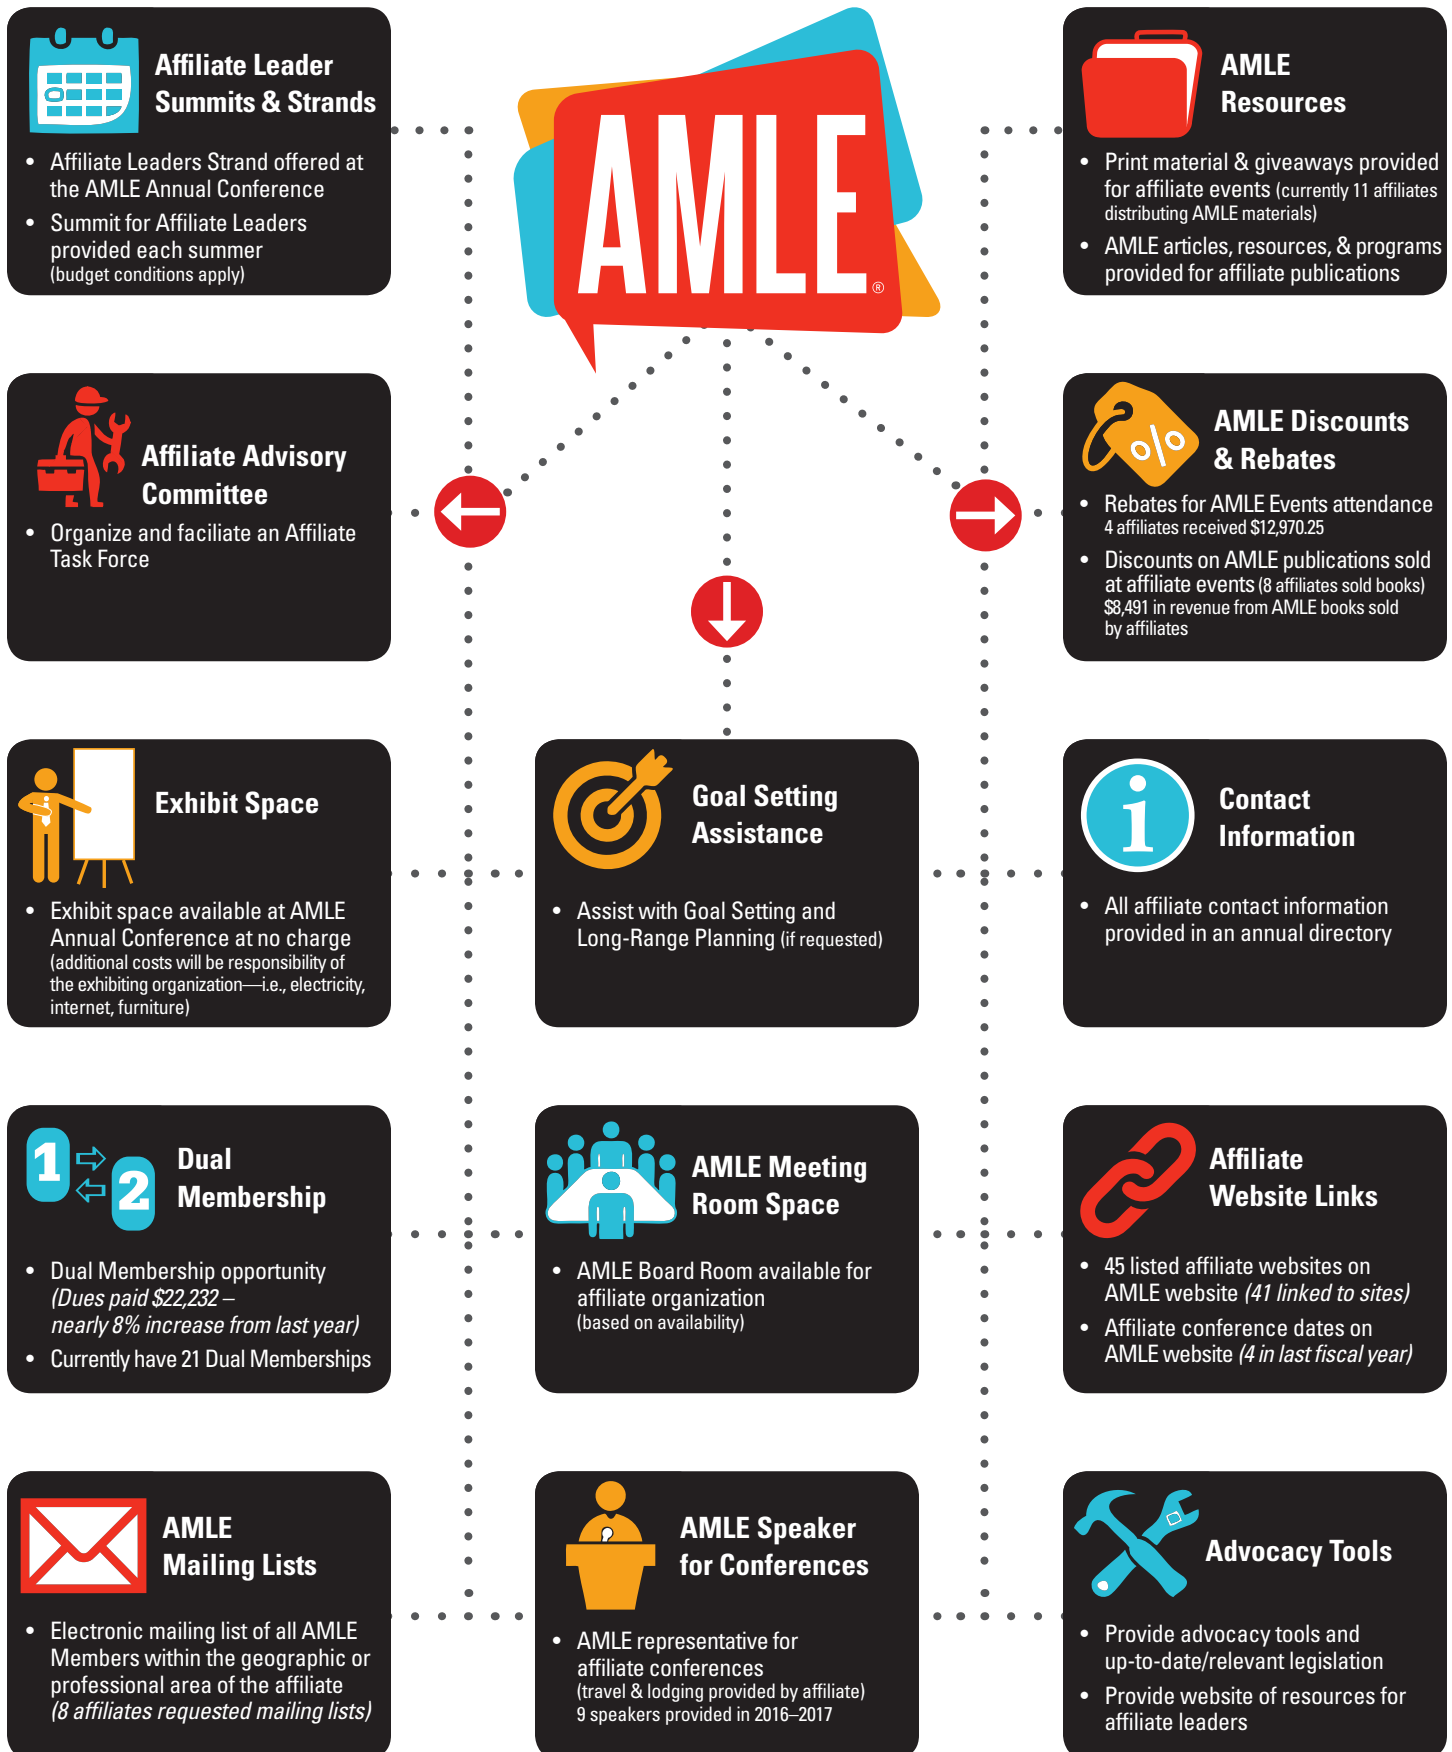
AMLE®

Affiliate Leader Summits & Strands

- Affiliate Leaders Strand offered at the AMLE Annual Conference
- Summit for Affiliate Leaders provided each summer (budget conditions apply)

AMLE Resources

- Print material & giveaways provided for affiliate events (currently 11 affiliates distributing AMLE materials)
- AMLE articles, resources, & programs provided for affiliate publications

Affiliate Advisory Committee

- Organize and faciliate an Affiliate Task Force

AMLE Discounts & Rebates

- Rebates for AMLE Events attendance 4 affiliates received $12,970.25
- Discounts on AMLE publications sold at affiliate events (8 affiliates sold books) $8,491 in revenue from AMLE books sold by affiliates

Exhibit Space

- Exhibit space available at AMLE Annual Conference at no charge (additional costs will be responsibility of the exhibiting organization—i.e., electricity, internet, furniture)

Goal Setting Assistance

- Assist with Goal Setting and Long-Range Planning (if requested)

Contact Information

- All affiliate contact information provided in an annual directory

1 2 Dual Membership

- Dual Membership opportunity (Dues paid $22,232 – nearly 8% increase from last year)
- Currently have 21 Dual Memberships

AMLE Meeting Room Space

- AMLE Board Room available for affiliate organization (based on availability)

Affiliate Website Links

- 45 listed affiliate websites on AMLE website (41 linked to sites)
- Affiliate conference dates on AMLE website (4 in last fiscal year)

AMLE Mailing Lists

- Electronic mailing list of all AMLE Members within the geographic or professional area of the affiliate (8 affiliates requested mailing lists)

AMLE Speaker for Conferences

- AMLE representative for affiliate conferences (travel & lodging provided by affiliate) 9 speakers provided in 2016–2017

Advocacy Tools

- Provide advocacy tools and up-to-date/relevant legislation
- Provide website of resources for affiliate leaders